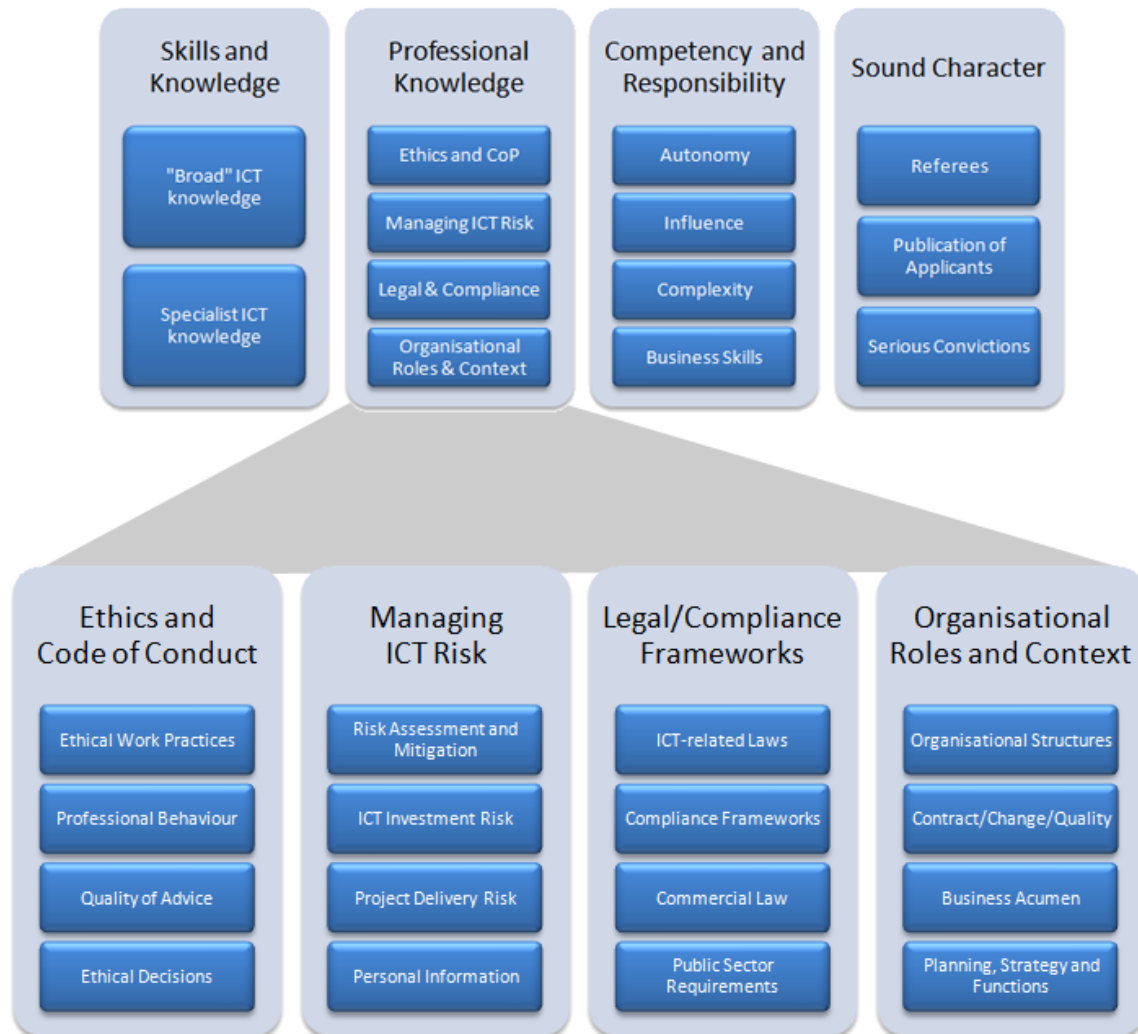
Skills and Knowledge

"Broad" ICT knowledge

Specialist ICT knowledge

Professional Knowledge

Ethics and CoP

Managing ICT Risk

Legal & Compliance

Organisational Roles & Context

Competency and Responsibility

Autonomy

Influence

Complexity

Business Skills

Sound Character

Referees

Publication of Applicants

Serious Convictions

Ethics and Code of Conduct

Ethical Work Practices

Professional Behaviour

Quality of Advice

Ethical Decisions

Managing ICT Risk

Risk Assessment and Mitigation

ICT Investment Risk

Project Delivery Risk

Personal Information

Legal/Compliance Frameworks

ICT-related Laws

Compliance Frameworks

Commercial Law

Public Sector Requirements

Organisational Roles and Context

Organisational Structures

Contract/Change/Quality

Business Acumen

Planning, Strategy and Functions